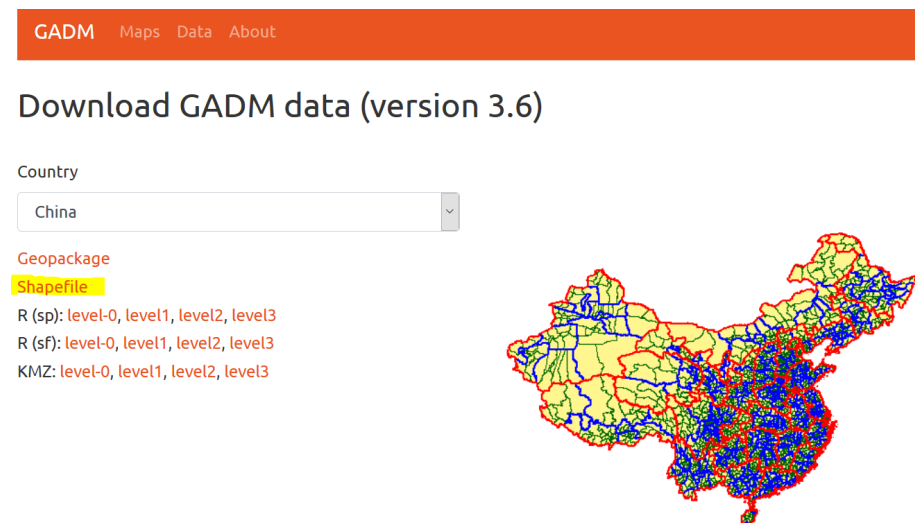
GADM Maps Data About

Download GADM data (version 3.6)

Country

China

Geopackage
Shapefile
R (sp): level-0, level1, level2, level3
R (sf): level-0, level1, level2, level3
KMZ: level-0, level1, level2, level3